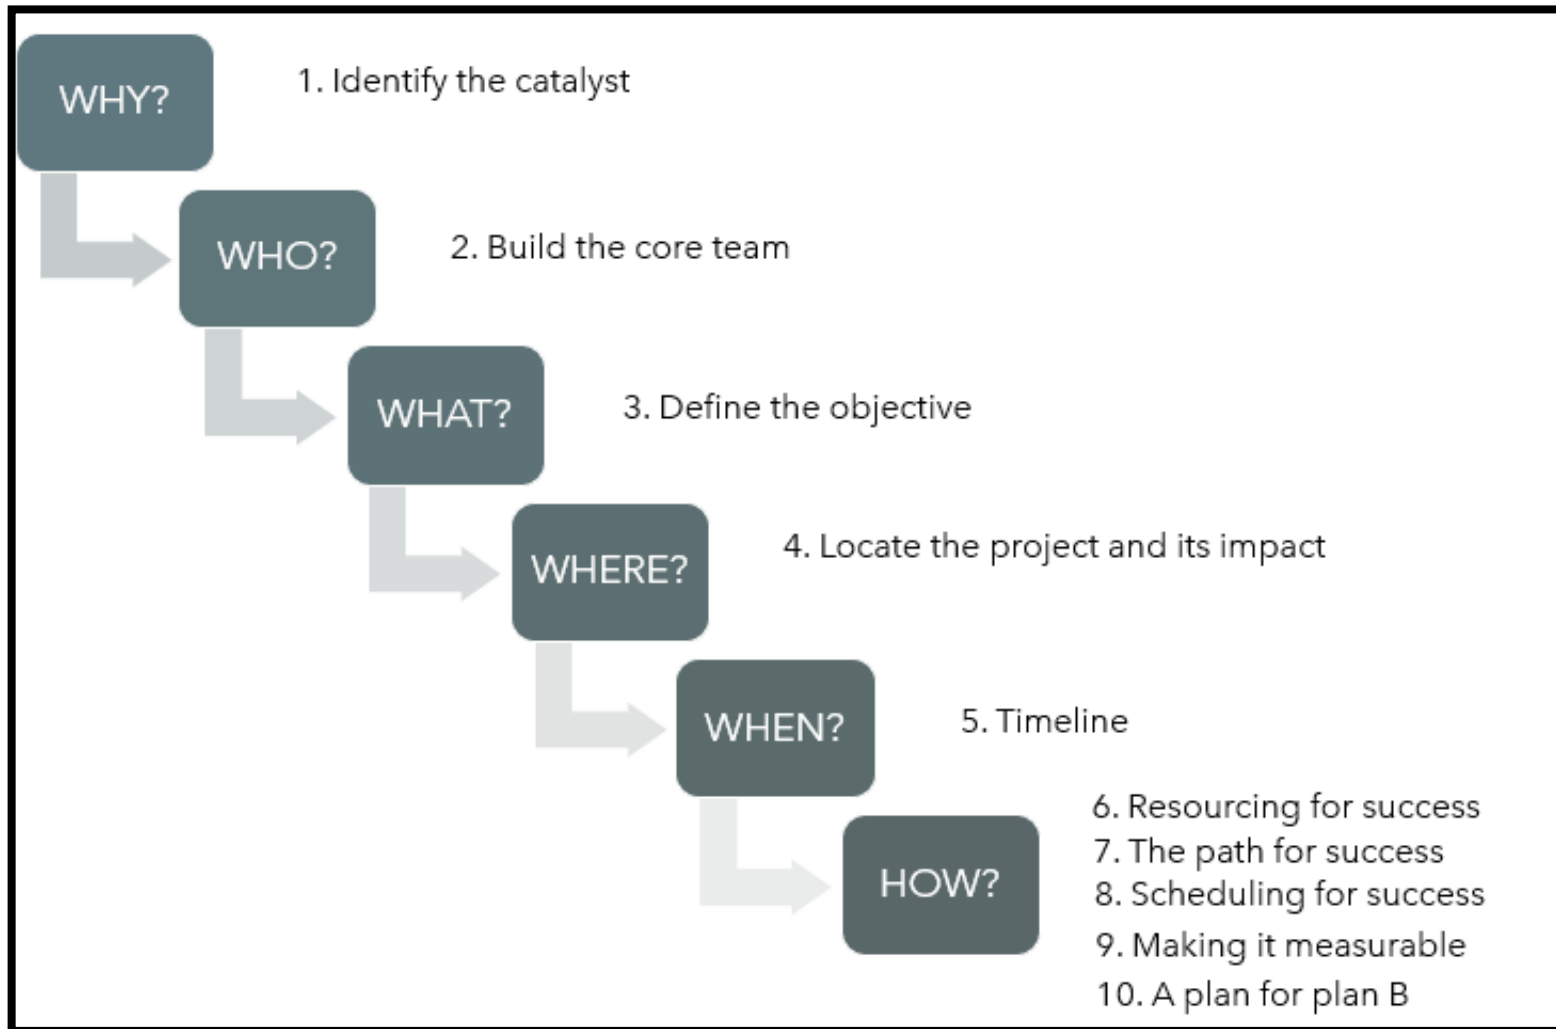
WHY?

1. Identify the catalyst

WHO?

2. Build the core team

WHAT?

3. Define the objective

WHERE?

4. Locate the project and its impact

WHEN?

5. Timeline

HOW?

6. Resourcing for success
7. The path for success
8. Scheduling for success
9. Making it measurable
10. A plan for plan B